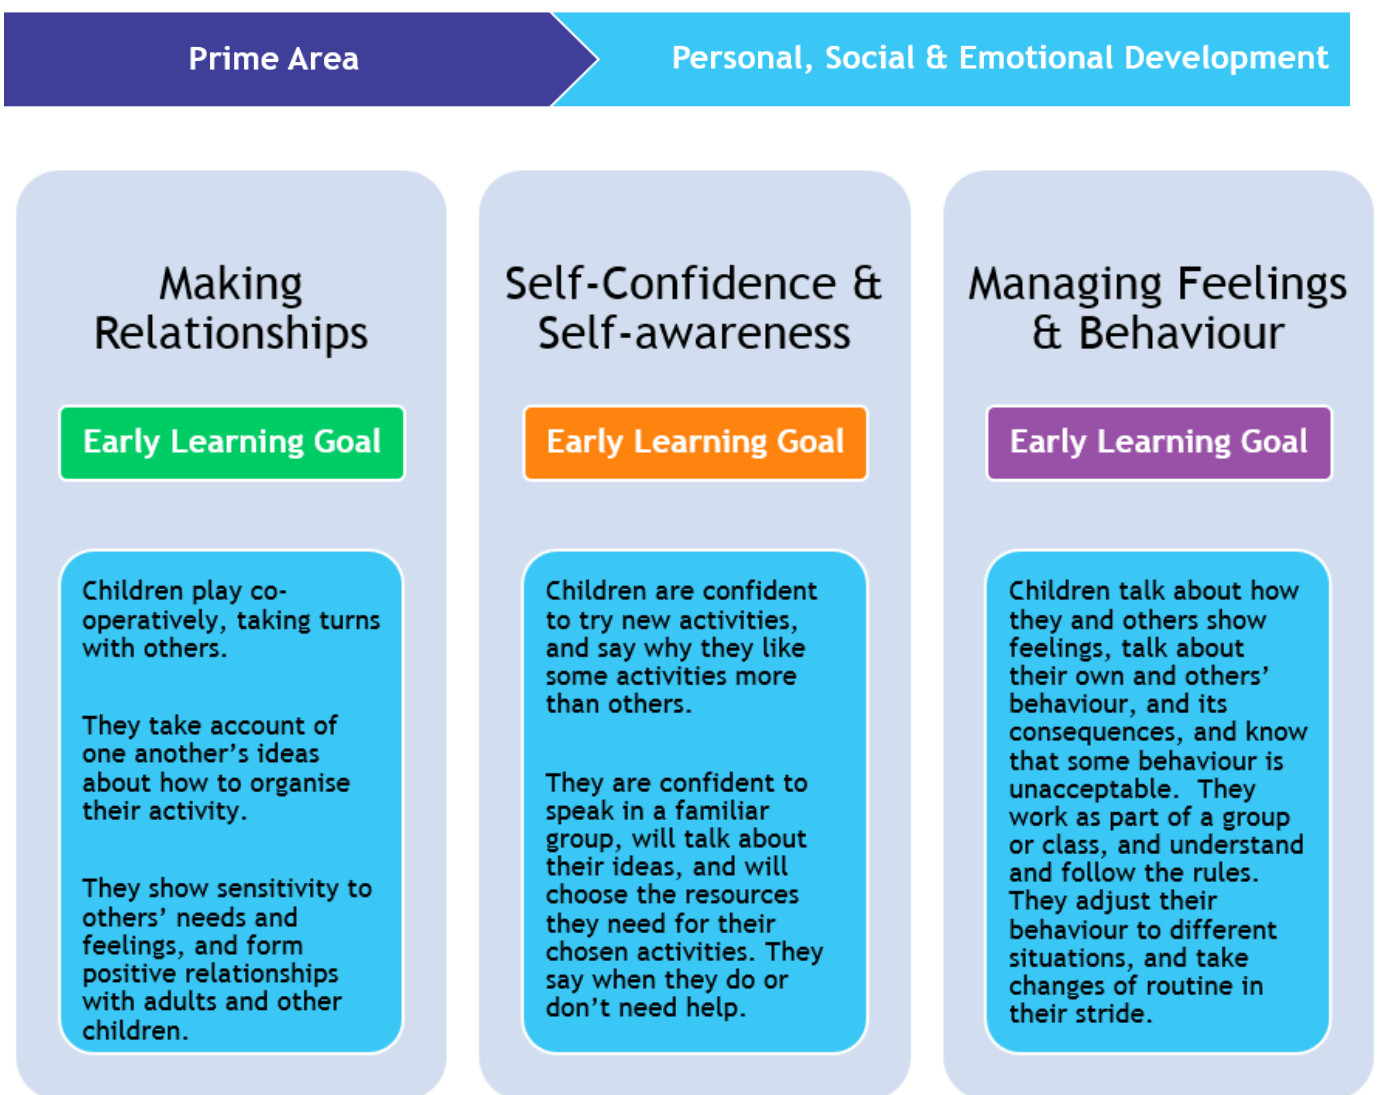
Prime Area

Personal, Social & Emotional Development

Making Relationships

Early Learning Goal

Children play co-operatively, taking turns with others.

They take account of one another's ideas about how to organise their activity.

They show sensitivity to others' needs and feelings, and form positive relationships with adults and other children.

Self-Confidence & Self-awareness

Early Learning Goal

Children are confident to try new activities, and say why they like some activities more than others.

They are confident to speak in a familiar group, will talk about their ideas, and will choose the resources they need for their chosen activities. They say when they do or don't need help.

Managing Feelings & Behaviour

Early Learning Goal

Children talk about how they and others show feelings, talk about their own and others' behaviour, and its consequences, and know that some behaviour is unacceptable. They work as part of a group or class, and understand and follow the rules. They adjust their behaviour to different situations, and take changes of routine in their stride.